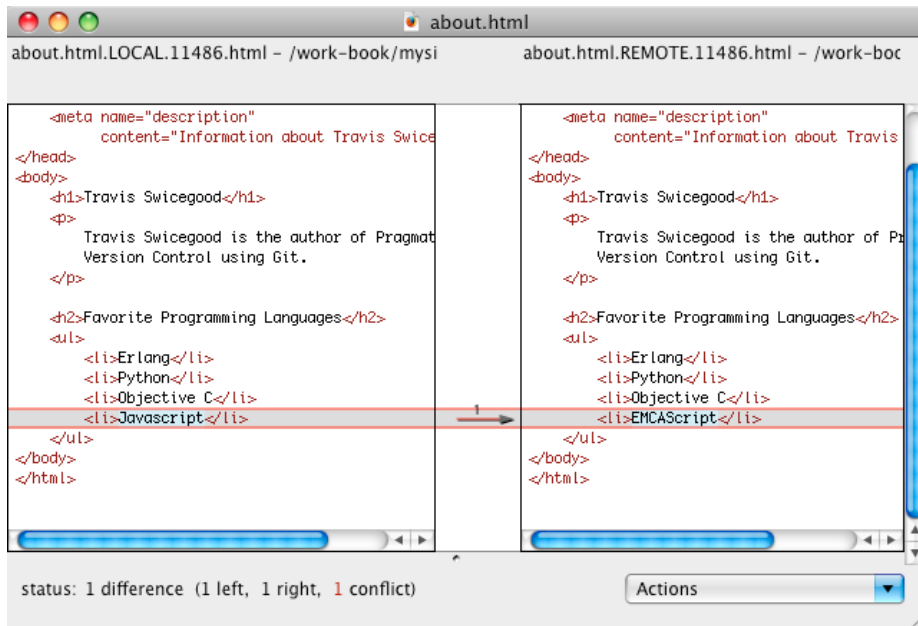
about.html

about.html.LOCAL.11486.html - /work-book/mysi

<meta name="description"
content="Information about Travis Swice
</head>
<body>
<h1>Travis Swicegood</h1>
<p>
Travis Swicegood is the author of Pragmat
Version Control using Git.
</p>

<h2>Favorite Programming Languages</h2>
<ul>
<li>Erlang</li>
<li>Python</li>
<li>Objective C</li>
<li>Javascript</li>
</ul>
</body>
</html>

1

about.html.REMOTE.11486.html - /work-boc

<meta name="description"
content="Information about Travis
</head>
<body>
<h1>Travis Swicegood</h1>
<p>
Travis Swicegood is the author of Pr
Version Control using Git.
</p>

<h2>Favorite Programming Languages</h2>
<ul>
<li>Erlang</li>
<li>Python</li>
<li>Objective C</li>
<li>EMCAScript</li>
</ul>
</body>
</html>

status: 1 difference (1 left, 1 right, 1 conflict)

Actions